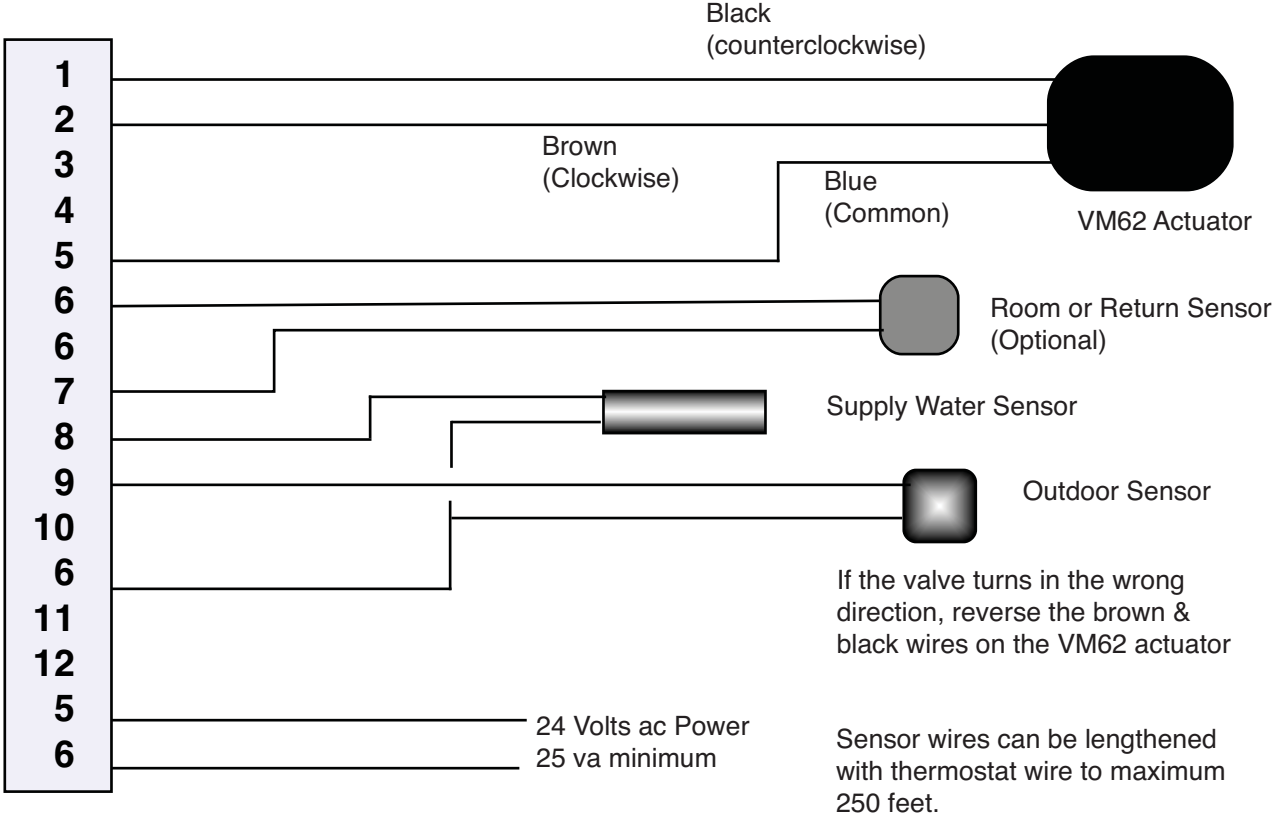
1
2
3
4
5
6
6
7
8
9
10
6
11
12
5
6

Black
(counterclockwise)

Brown
(Clockwise)

Blue
(Common)

VM62 Actuator

Room or Return Sensor
(Optional)

Supply Water Sensor

Outdoor Sensor

If the valve turns in the wrong direction, reverse the brown & black wires on the VM62 actuator

24 Volts ac Power
25 va minimum

Sensor wires can be lengthened with thermostat wire to maximum 250 feet.